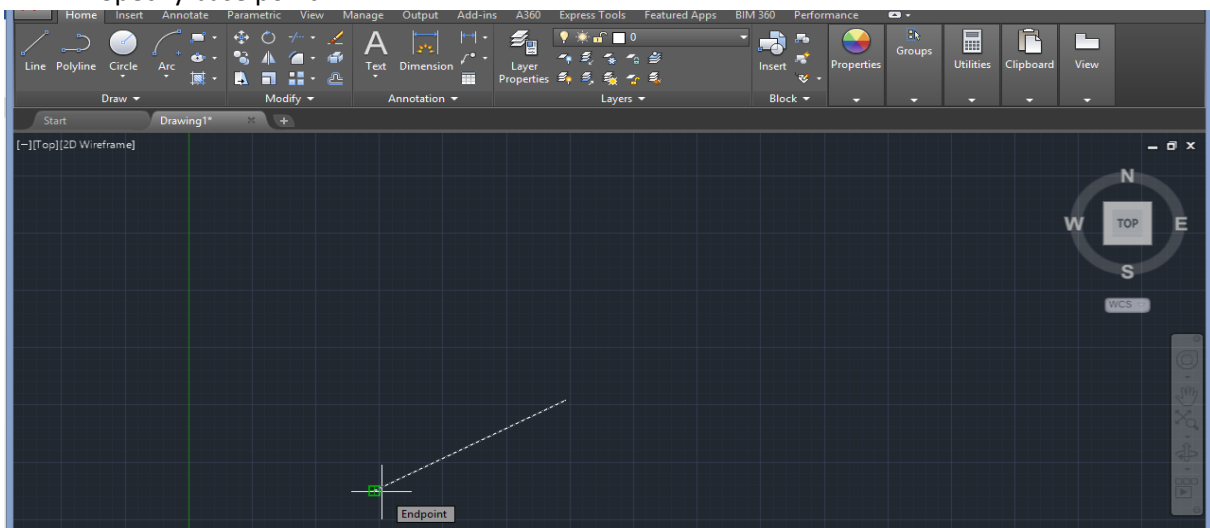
Home Insert Annotate Parametric View Manage Output Add-ins A360 Express Tools Featured Apps BIM 360 Performance

Line Polyline Circle Arc
Draw
Modify
Text Dimension
Annotation
Layer Properties
0
Layers
Insert
Block
Properties
Groups
Utilities
Clipboard
View

Start
Drawing1*

[−][Top][2D Wireframe]

N
W
TOP
E
S
WCS

Endpoint